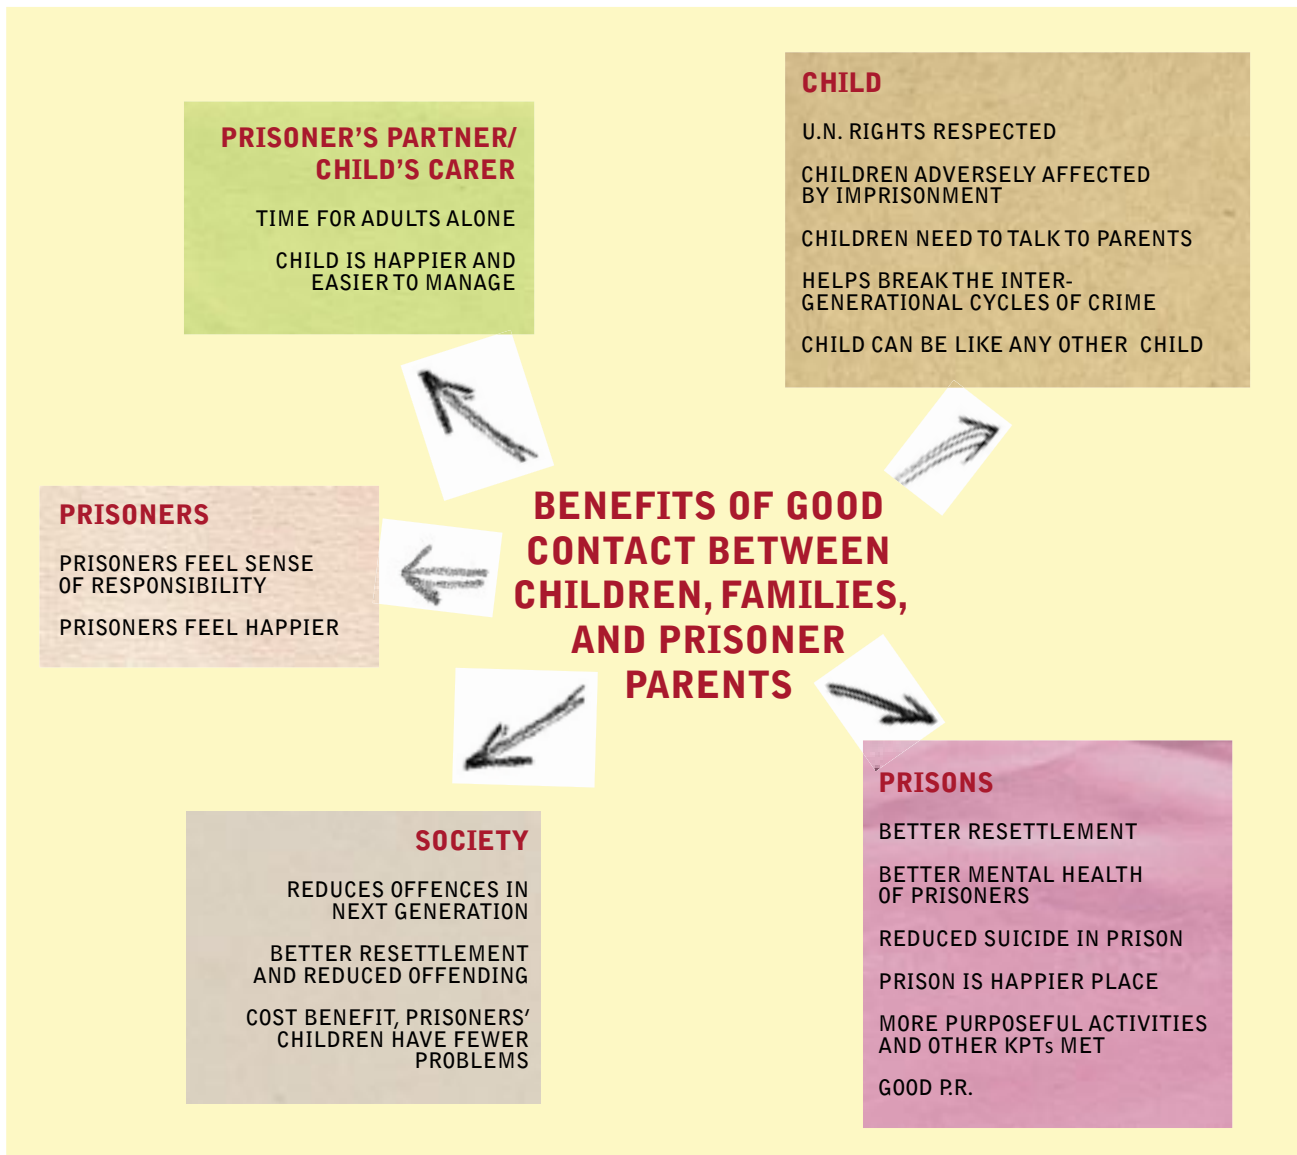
PRISONER'S PARTNER/ CHILD'S CARER

TIME FOR ADULTS ALONE

CHILD IS HAPPIER AND EASIER TO MANAGE

CHILD

U.N. RIGHTS RESPECTED

CHILDREN ADVERSELY AFFECTED BY IMPRISONMENT

CHILDREN NEED TO TALK TO PARENTS

HELPS BREAK THE INTER-GENERATIONAL CYCLES OF CRIME

CHILD CAN BE LIKE ANY OTHER CHILD

PRISONERS

PRISONERS FEEL SENSE OF RESPONSIBILITY

PRISONERS FEEL HAPPIER

BENEFITS OF GOOD CONTACT BETWEEN CHILDREN, FAMILIES, AND PRISONER PARENTS

SOCIETY

REDUCES OFFENCES IN NEXT GENERATION

BETTER RESETTLEMENT AND REDUCED OFFENDING

COST BENEFIT, PRISONERS' CHILDREN HAVE FEWER PROBLEMS

PRISONS

BETTER RESETTLEMENT

BETTER MENTAL HEALTH OF PRISONERS

REDUCED SUICIDE IN PRISON

PRISON IS HAPPIER PLACE

MORE PURPOSEFUL ACTIVITIES AND OTHER KPTs MET

GOOD P.R.